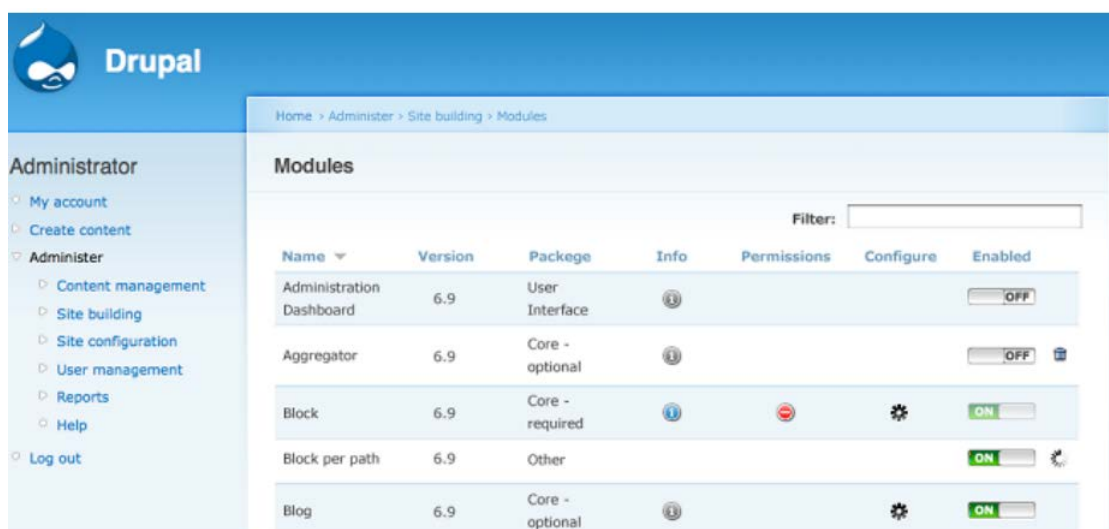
Drupal

Home › Administer › Site building › Modules

Administrator

My account
Create content
Administer
Content management
Site building
Site configuration
User management
Reports
Help
Log out

Modules

Filter:

| Name | Version | Packege | Info | Permissions | Configure | Enabled |
|---|---|---|---|---|---|---|
| Administration Dashboard | 6.9 | User Interface | | | | OFF |
| Aggregator | 6.9 | Core - optional | | | | OFF |
| Block | 6.9 | Core - required | | | | ON |
| Block per path | 6.9 | Other | | | | ON |
| Blog | 6.9 | Core - optional | | | | ON |